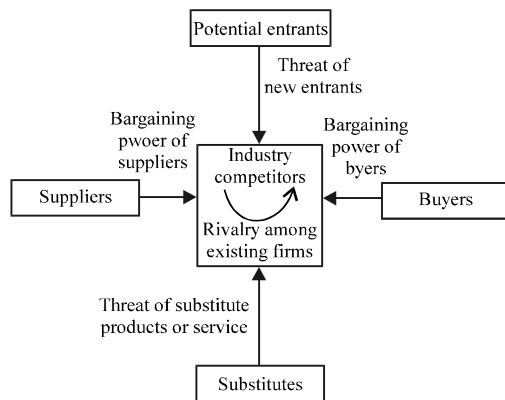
Potential entrants

Threat of new entrants

Bargaining pwoer of suppliers

Bargaining power of byers

Suppliers

Industry competitors

Rivalry among existing firms

Buyers

Threat of substitute products or service

Substitutes